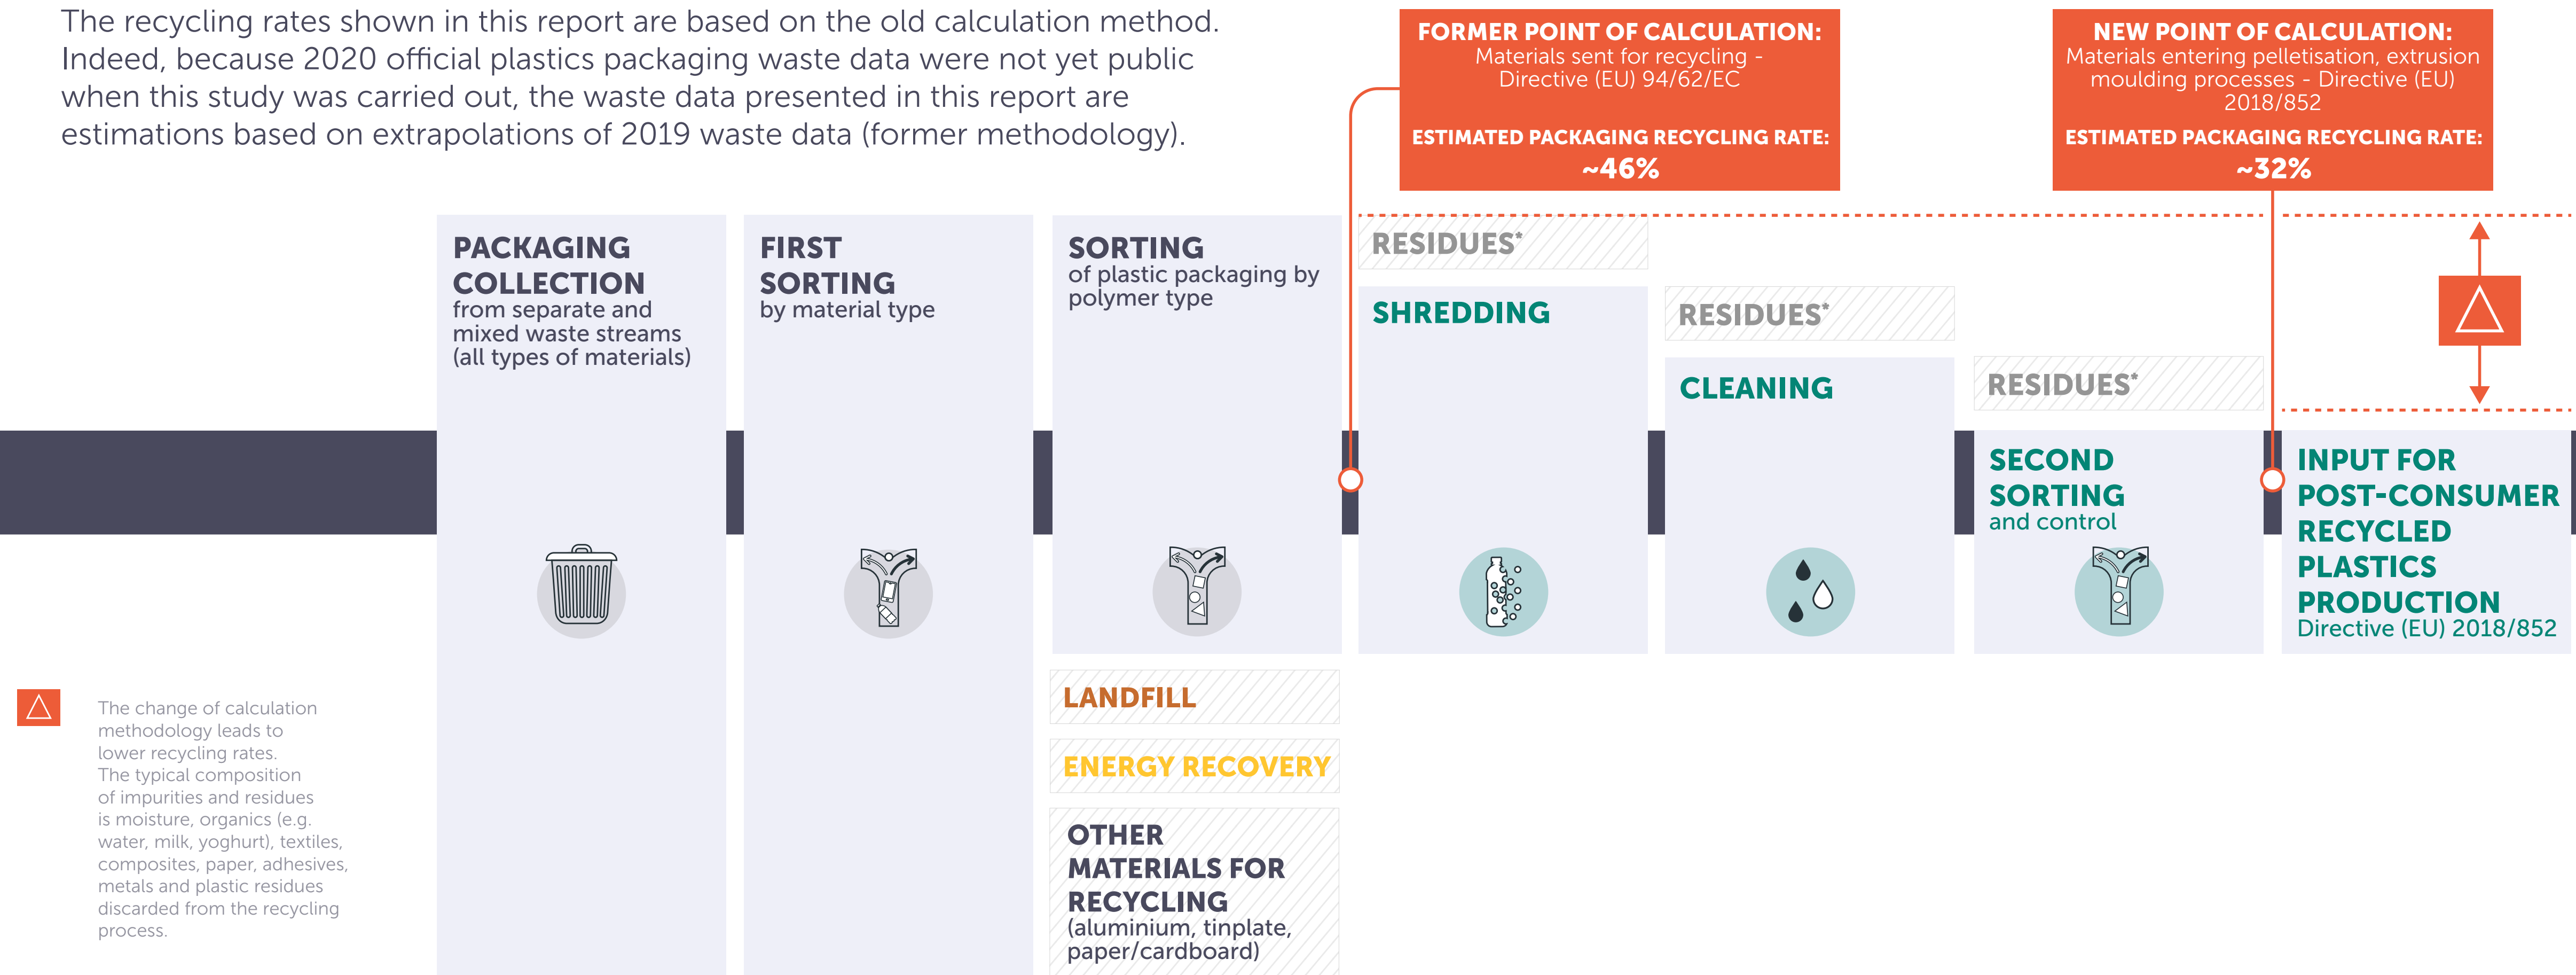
The recycling rates shown in this report are based on the old calculation method. Indeed, because 2020 official plastics packaging waste data were not yet public when this study was carried out, the waste data presented in this report are estimations based on extrapolations of 2019 waste data (former methodology).

FORMER POINT OF CALCULATION:
Materials sent for recycling - Directive (EU) 94/62/EC

ESTIMATED PACKAGING RECYCLING RATE:
~46%

NEW POINT OF CALCULATION:
Materials entering pelletisation, extrusion moulding processes - Directive (EU) 2018/852

ESTIMATED PACKAGING RECYCLING RATE:
~32%

PACKAGING COLLECTION
from separate and mixed waste streams (all types of materials)

FIRST SORTING
by material type

SORTING
of plastic packaging by polymer type

RESIDUES*

SHREDDING

RESIDUES*

CLEANING

RESIDUES*

SECOND SORTING
and control

INPUT FOR POST-CONSUMER RECYCLED PLASTICS PRODUCTION
Directive (EU) 2018/852

LANDFILL

ENERGY RECOVERY

OTHER MATERIALS FOR RECYCLING
(aluminium, tinplate, paper/cardboard)

The change of calculation methodology leads to lower recycling rates.
The typical composition of impurities and residues is moisture, organics (e.g. water, milk, yoghurt), textiles, composites, paper, adhesives, metals and plastic residues discarded from the recycling process.